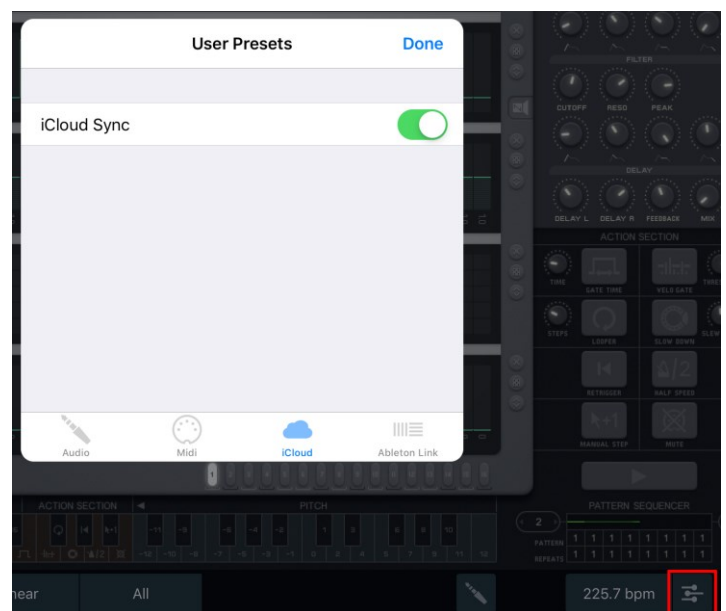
User Presets

Done

iCloud Sync

Audio

Midi

iCloud

Ableton Link

FILTER

CUTOFF

RESO

PEAK

DELAY

DELAY L

DELAY R

FEEDBACK

MIX

ACTION SECTION

TIME

GATE TIME

VELO GATE

STEPS

LOOPER

SLOW DOWN

RETRIGGER

HALF SPEED

MANUAL STEP

MUTE

ACTION SECTION

PITCH

PATTERN SEQUENCER

2

PATTERN

REPEATS

near

All

225.7 bpm